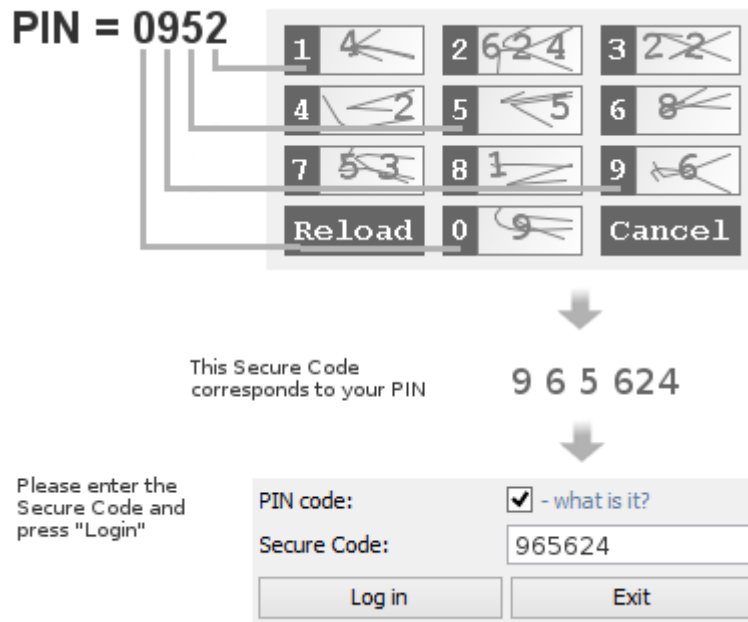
PIN = 0952

| | | |
|---|---|---|
| 1 4 | 2 624 | 3 22 |
| 4 2 | 5 5 | 6 8 |
| 7 53 | 8 1 | 9 6 |
| Reload | 0 9 | Cancel |

This Secure Code corresponds to your PIN

9 6 5 624

Please enter the Secure Code and press "Login"

PIN code: ☑ - what is it?

Secure Code: 965624

Log in

Exit